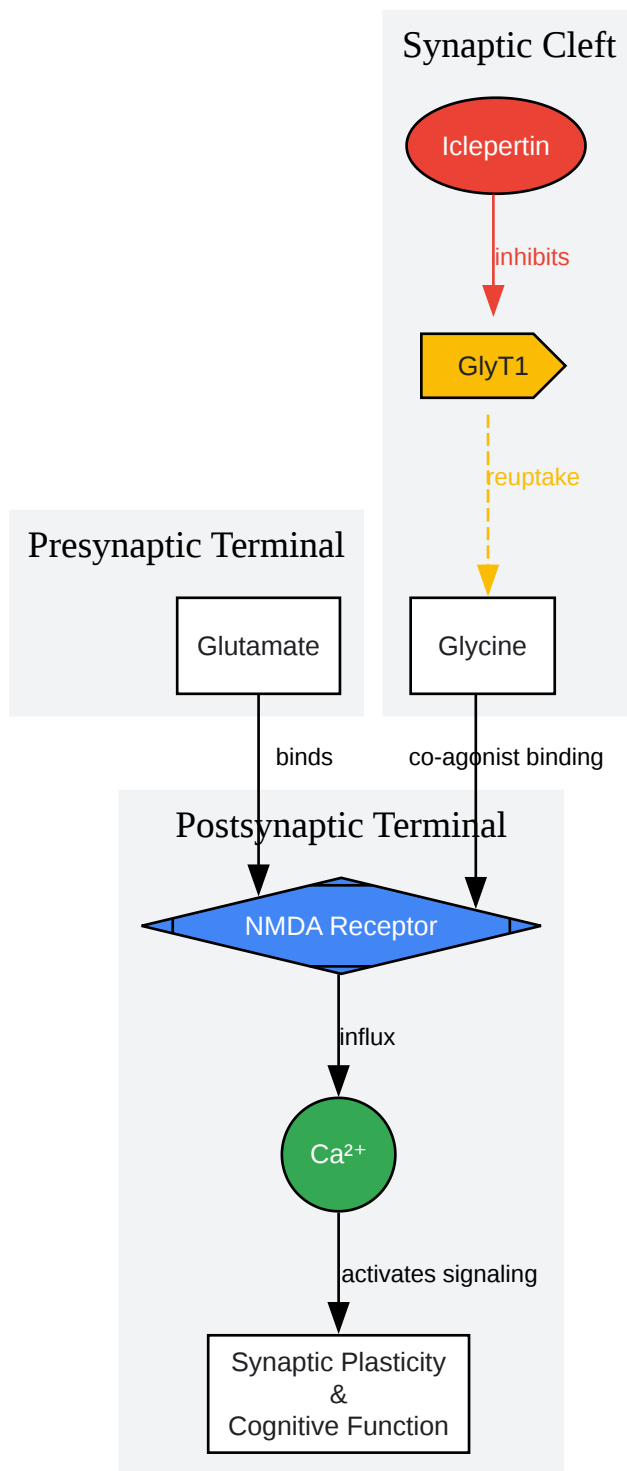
Synaptic Cleft

Iclepertin

inhibits

GlyT1

reuptake

Presynaptic Terminal

Glutamate

Glycine

binds

co-agonist binding

Postsynaptic Terminal

NMDA Receptor

influx

$Ca^{2+}$

activates signaling

Synaptic Plasticity
&
Cognitive Function